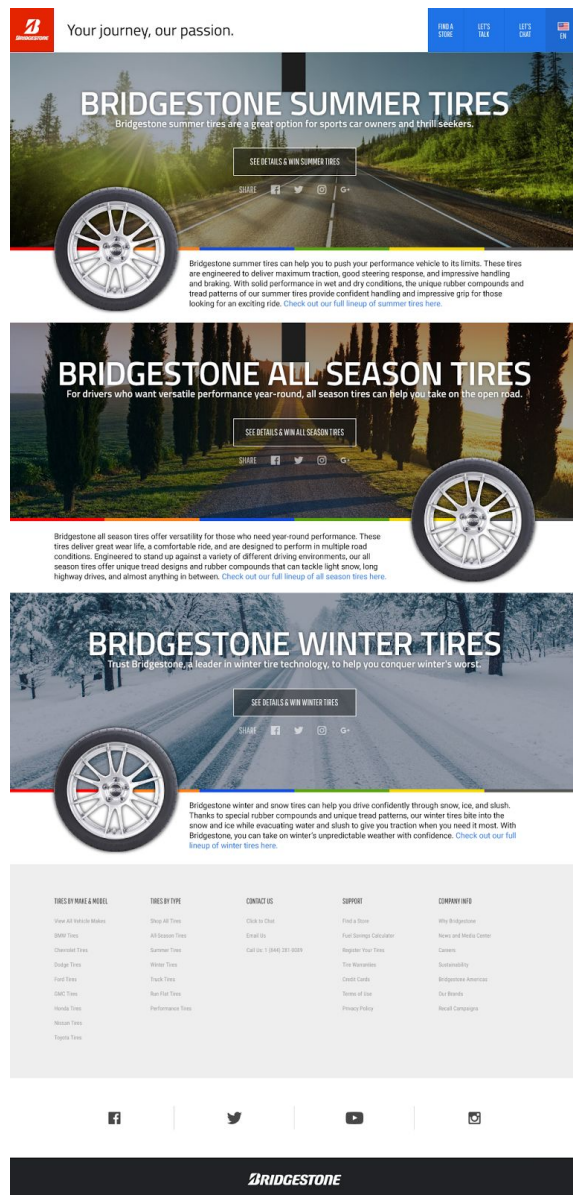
BRIDGESTONE

Your journey, our passion.

FIND A STORE
LET'S TALK
LET'S CHAT
EN

BRIDGESTONE SUMMER TIRES
Bridgestone summer tires are a great option for sports car owners and thrill seekers.

SEE DETAILS & WIN SUMMER TIRES

SHARE

Bridgestone summer tires can help you to push your performance vehicle to its limits. These tires are engineered to deliver maximum traction, good steering response, and impressive handling and braking. With solid performance in wet and dry conditions, the unique rubber compounds and tread patterns of our summer tires provide confident handling and impressive grip for those looking for an exciting ride. Check out our full lineup of summer tires here.

BRIDGESTONE ALL SEASON TIRES
For drivers who want versatile performance year-round, all season tires can help you take on the open road.

SEE DETAILS & WIN ALL SEASON TIRES

SHARE

Bridgestone all season tires offer versatility for those who need year-round performance. These tires deliver great wear life, a comfortable ride, and are designed to perform in multiple road conditions. Engineered to stand up against a variety of different driving environments, our all season tires offer unique tread designs and rubber compounds that can tackle light snow, long highway drives, and almost anything in between. Check out our full lineup of all season tires here.

BRIDGESTONE WINTER TIRES
Trust Bridgestone, a leader in winter tire technology, to help you conquer winter's worst.

SEE DETAILS & WIN WINTER TIRES

SHARE

Bridgestone winter and snow tires can help you drive confidently through snow, ice, and slush. Thanks to special rubber compounds and unique tread patterns, our winter tires bite into the snow and ice while evacuating water and slush to give you traction when you need it most. With Bridgestone, you can take on winter's unpredictable weather with confidence. Check out our full lineup of winter tires here.

TIRES BY MAKE & MODEL
View All Vehicle Makes
BMW Tires
Chevrolet Tires
Dodge Tires
Ford Tires
GMC Tires
Honda Tires
Nissan Tires
Toyota Tires

TIRES BY TYPE
Shop All Tires
All-Season Tires
Summer Tires
Winter Tires
Truck Tires
Run Flat Tires
Performance Tires

CONTACT US
Click to Chat
Email Us
Call Us: 1 (844) 261 0009

SUPPORT
Find a Store
Fuel Savings Calculator
Register Your Tires
Tire Warranties
Credit Cards
Terms of Use
Privacy Policy

COMPANY INFO
Why Bridgestone
News and Media Center
Careers
Sustainability
Bridgestone Americas
Our Brands
Recall Campaigns

BRIDGESTONE